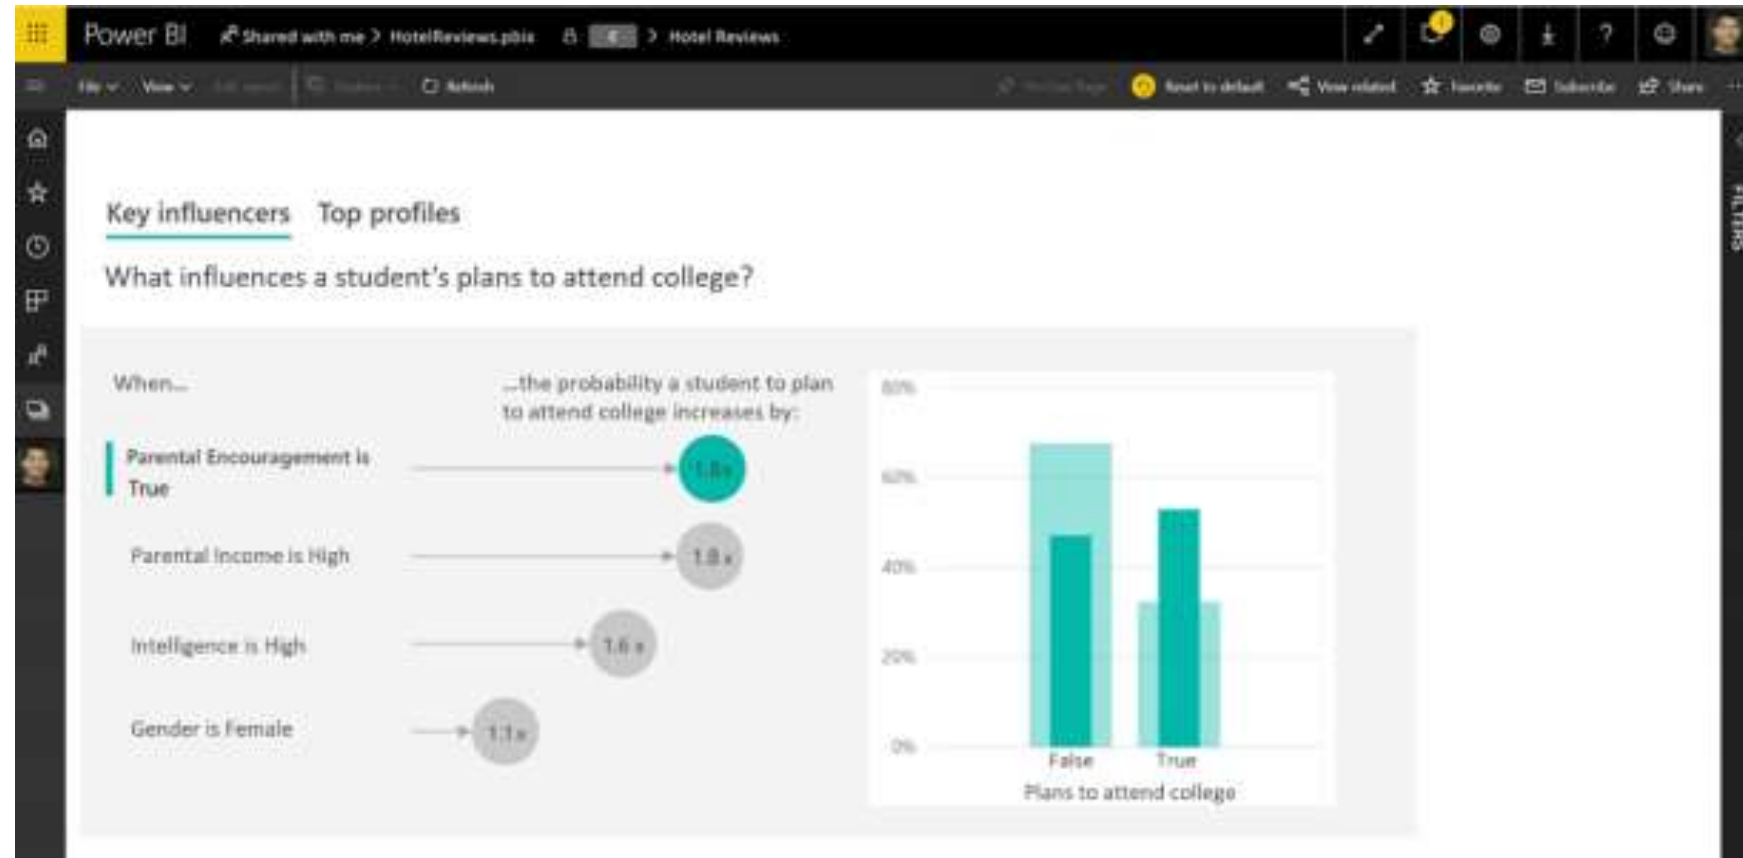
Power BI Shared with me > HotelReviews.pbix > Hotel Reviews

File View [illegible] Refresh

Reset to default View related Favorite Subscribe Share

FILTERS

Key influencers Top profiles

What influences a student's plans to attend college?

When...

...the probability a student to plan to attend college increases by:

Parental Encouragement is True

1.8x

Parental Income is High

1.8x

Intelligence is High

1.6x

Gender is Female

1.1x

80%

60%

40%

20%

0%

False True

Plans to attend college